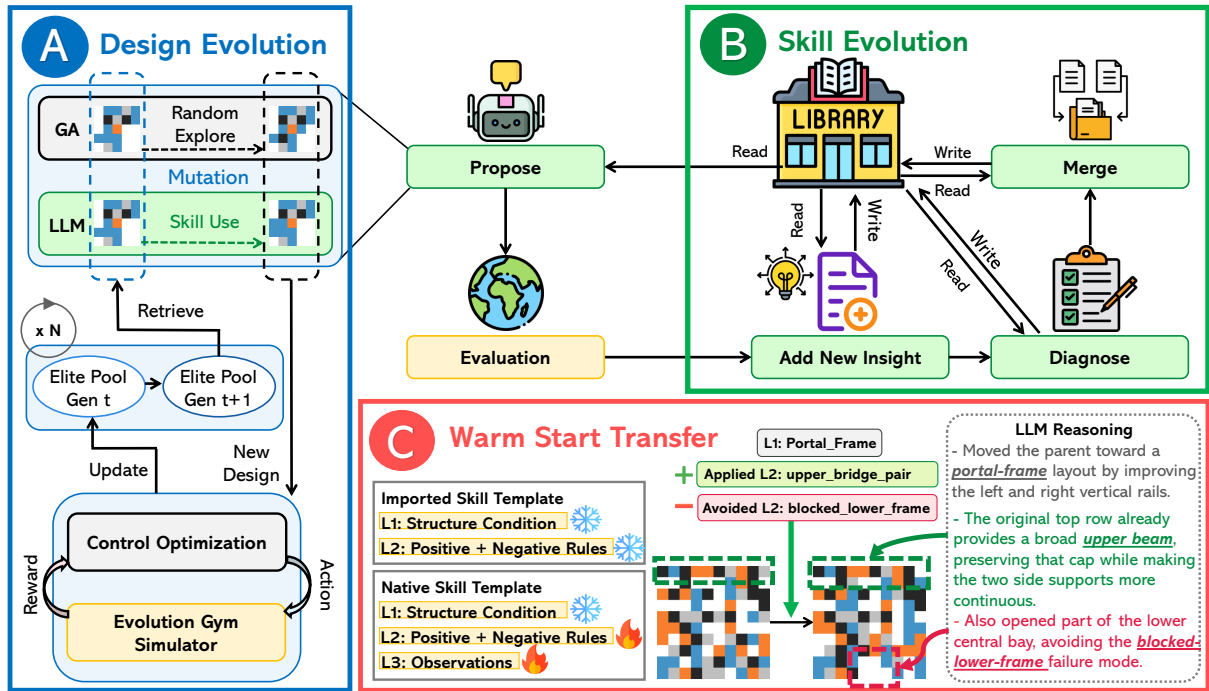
A Design Evolution

GA
Random Explore

Mutation

LLM
Skill Use

Retrieve

x N

Elite Pool Gen t

Elite Pool Gen t+1

Update

New Design

Control Optimization

Reward

Action

Evolution Gym Simulator

Propose

Evaluation

B Skill Evolution

LIBRARY

Read

Write

Read

Merge

Read

Write

Write

Read

Add New Insight

Diagnose

C Warm Start Transfer

Imported Skill Template
L1: Structure Condition
L2: Positive + Negative Rules

Native Skill Template
L1: Structure Condition
L2: Positive + Negative Rules
L3: Observations

L1: Portal_Frame
+ Applied L2: upper_bridge_pair
− Avoided L2: blocked_lower_frame

LLM Reasoning
- Moved the parent toward a *portal-frame* layout by improving the left and right vertical rails.
- The original top row already provides a broad *upper beam*, preserving that cap while making the two side supports more continuous.
- Also opened part of the lower central bay, avoiding the *blocked-lower-frame* failure mode.